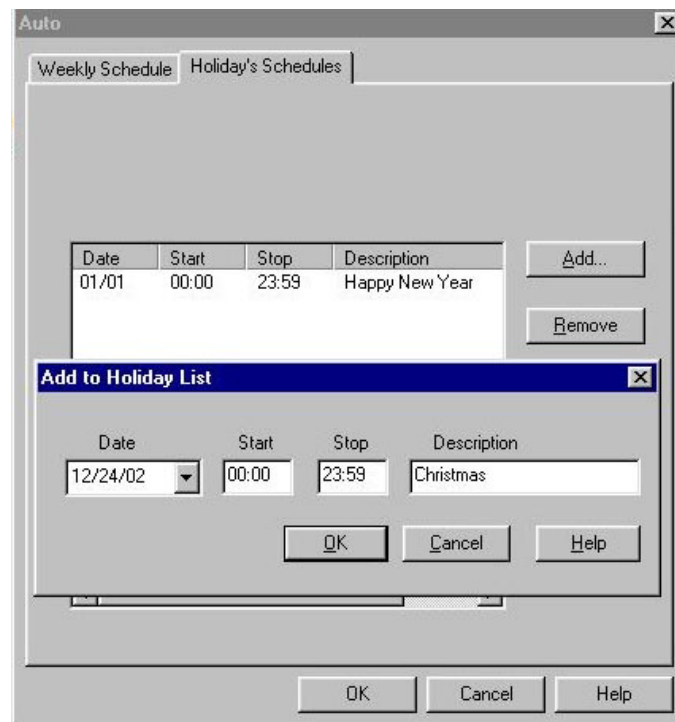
Auto

Weekly Schedule Holiday's Schedules

| Date | Start | Stop | Description |
|---|---|---|---|
| 01/01 | 00:00 | 23:59 | Happy New Year |

Add...

Remove

Add to Holiday List

Date
12/24/02

Start
00:00

Stop
23:59

Description
Christmas

OK Cancel Help

OK Cancel Help